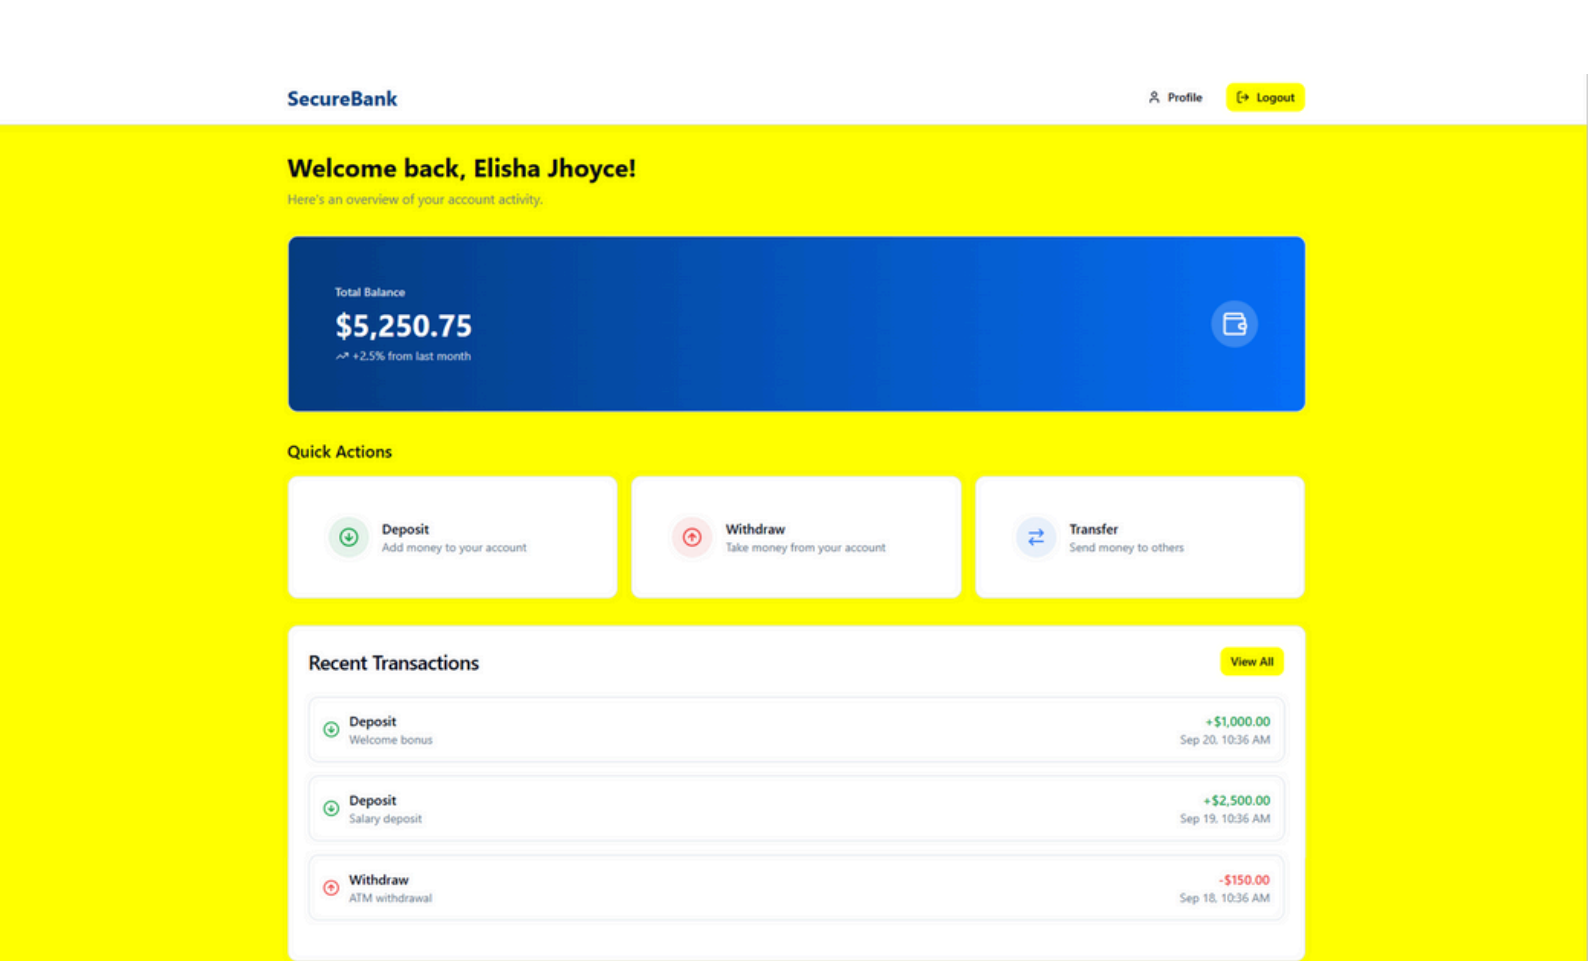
SecureBank

Profile Logout

Welcome back, Elisha Jhoyce!

Here's an overview of your account activity.

Total Balance

$5,250.75

+2.5% from last month

Quick Actions

Deposit
Add money to your account

Withdraw
Take money from your account

Transfer
Send money to others

Recent Transactions

View All

Deposit
Welcome bonus
+$1,000.00
Sep 20, 10:36 AM

Deposit
Salary deposit
+$2,500.00
Sep 19, 10:36 AM

Withdraw
ATM withdrawal
-$150.00
Sep 18, 10:36 AM